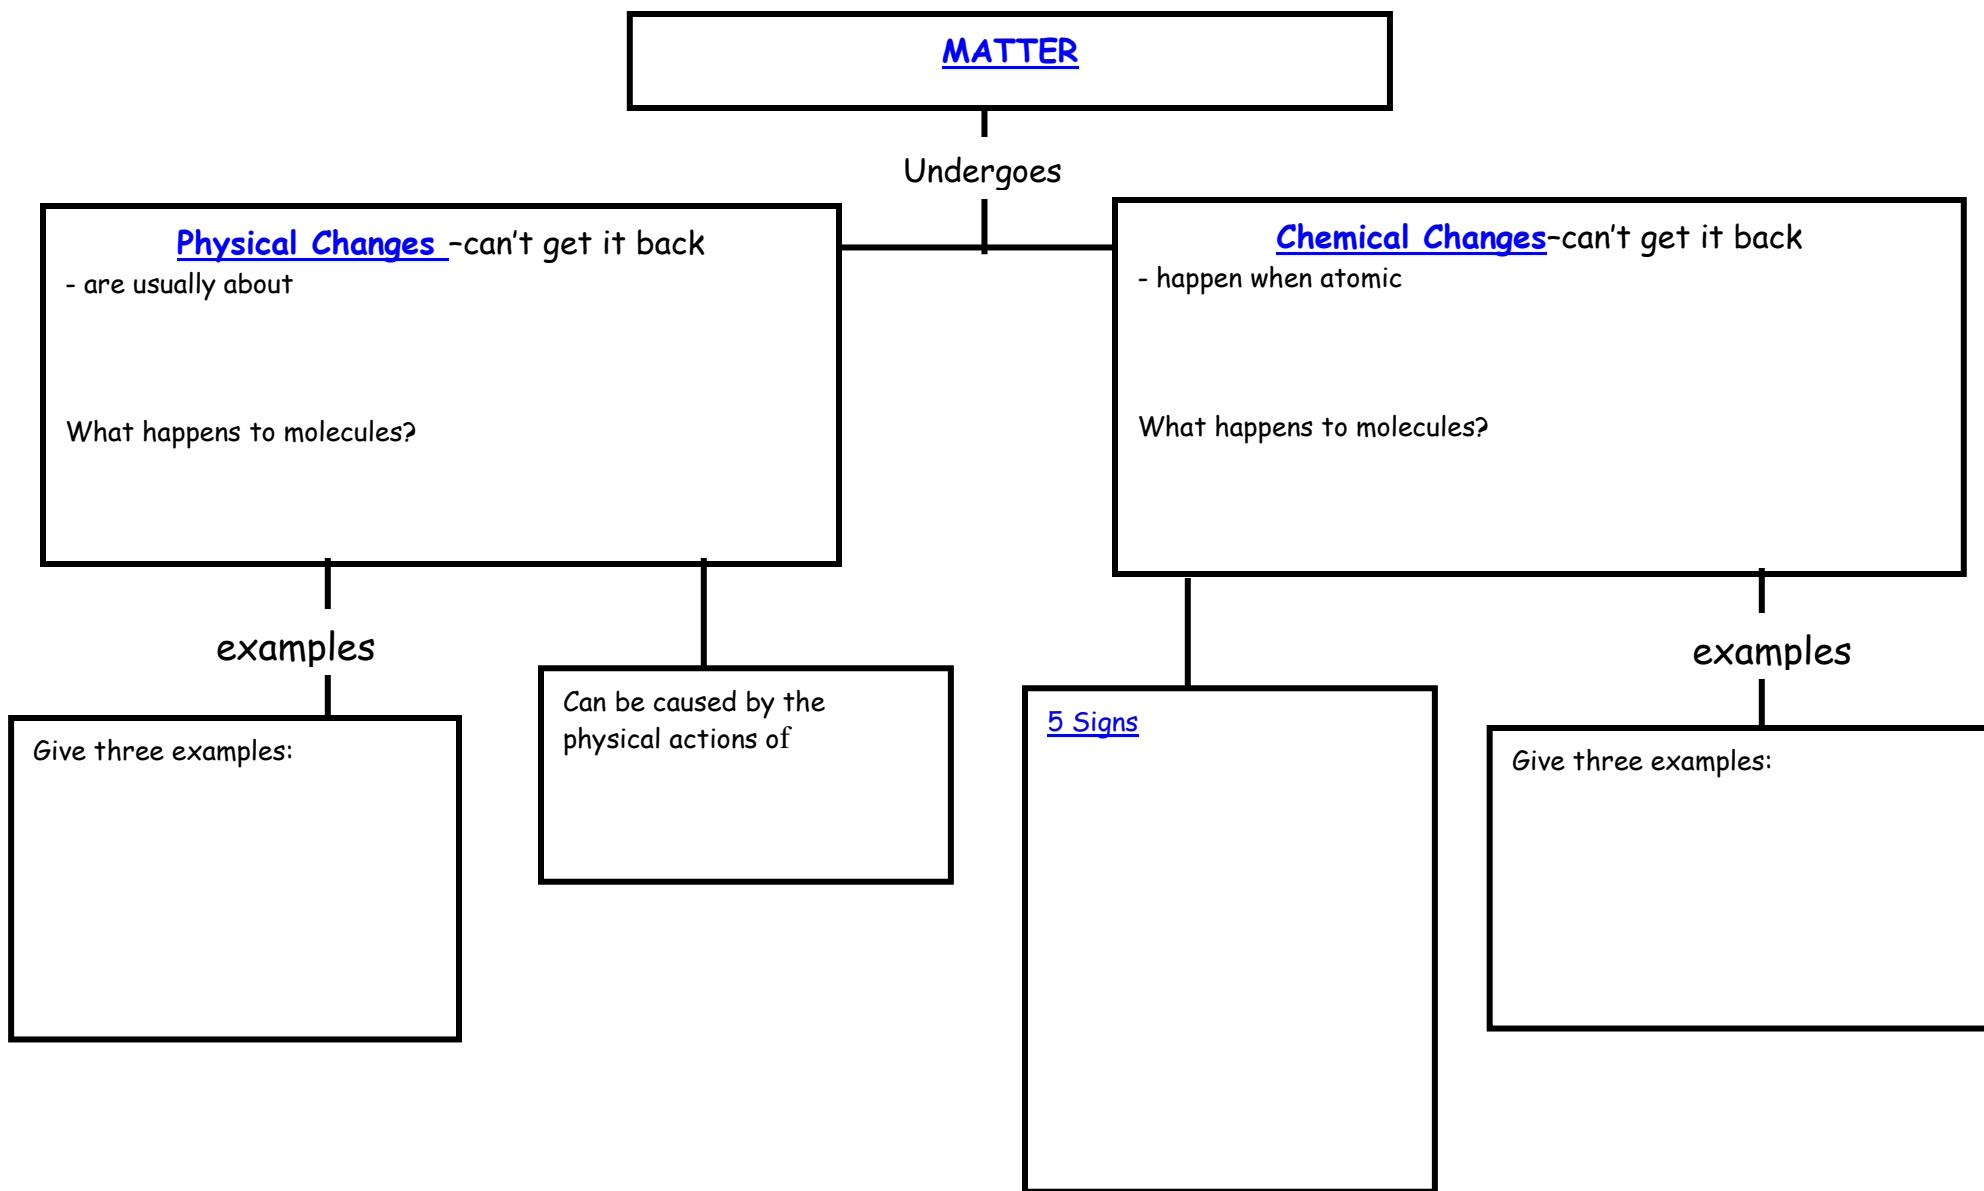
MATTER

Undergoes

Physical Changes –can't get it back
- are usually about

What happens to molecules?

Chemical Changes–can't get it back
- happen when atomic

What happens to molecules?

examples

Give three examples:

Can be caused by the physical actions of

5 Signs

examples

Give three examples: